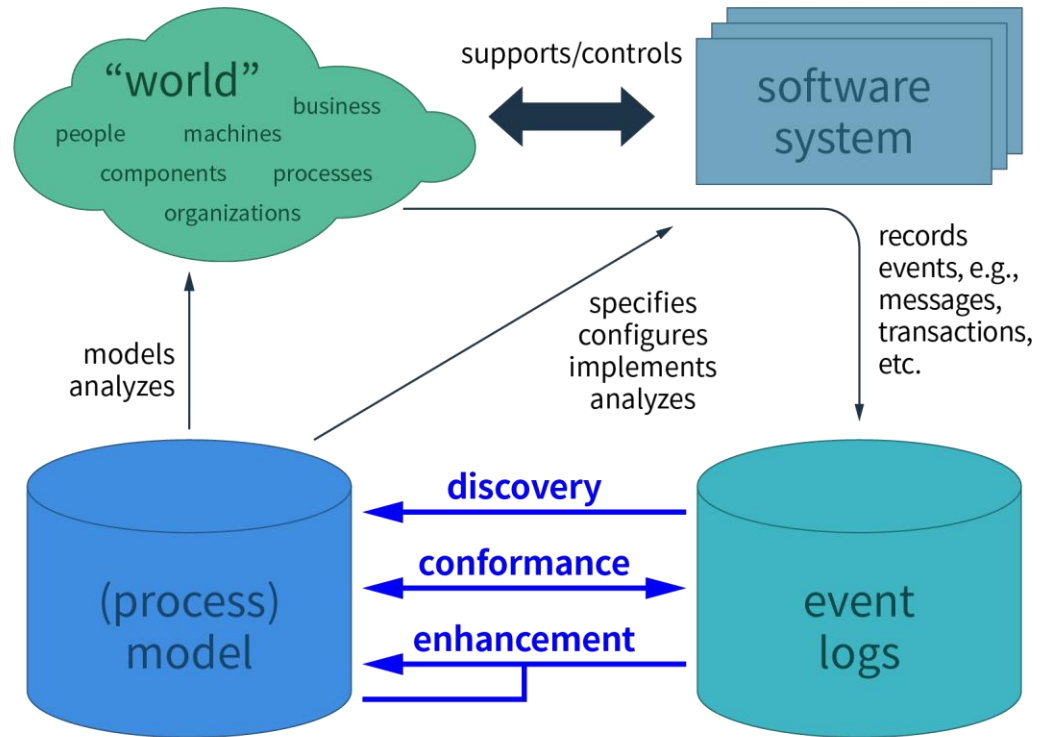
“world”
business
people
machines
components
processes
organizations

supports/controls

software system

records events, e.g., messages, transactions, etc.

models analyzes

specifies configures implements analyzes

discovery
conformance
enhancement

(process) model

event logs